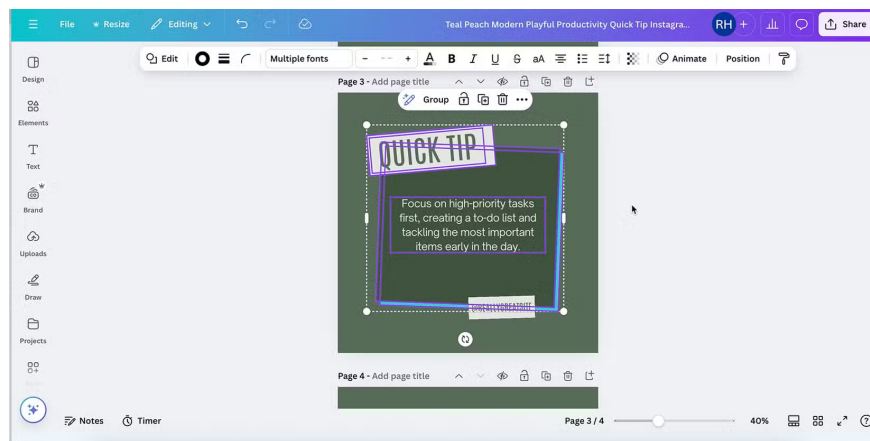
File Resize Editing

Teal Peach Modern Playful Productivity Quick Tip Instagra...

RH

Share

Edit

Multiple fonts

Animate

Position

Design

Elements

Text

Brand

Uploads

Draw

Projects

Page 3 - Add page title

Group

QUICK TIP

Focus on high-priority tasks first, creating a to-do list and tackling the most important items early in the day.

@REALLYGREATSITE

Page 4 - Add page title

Notes

Timer

Page 3 / 4

40%